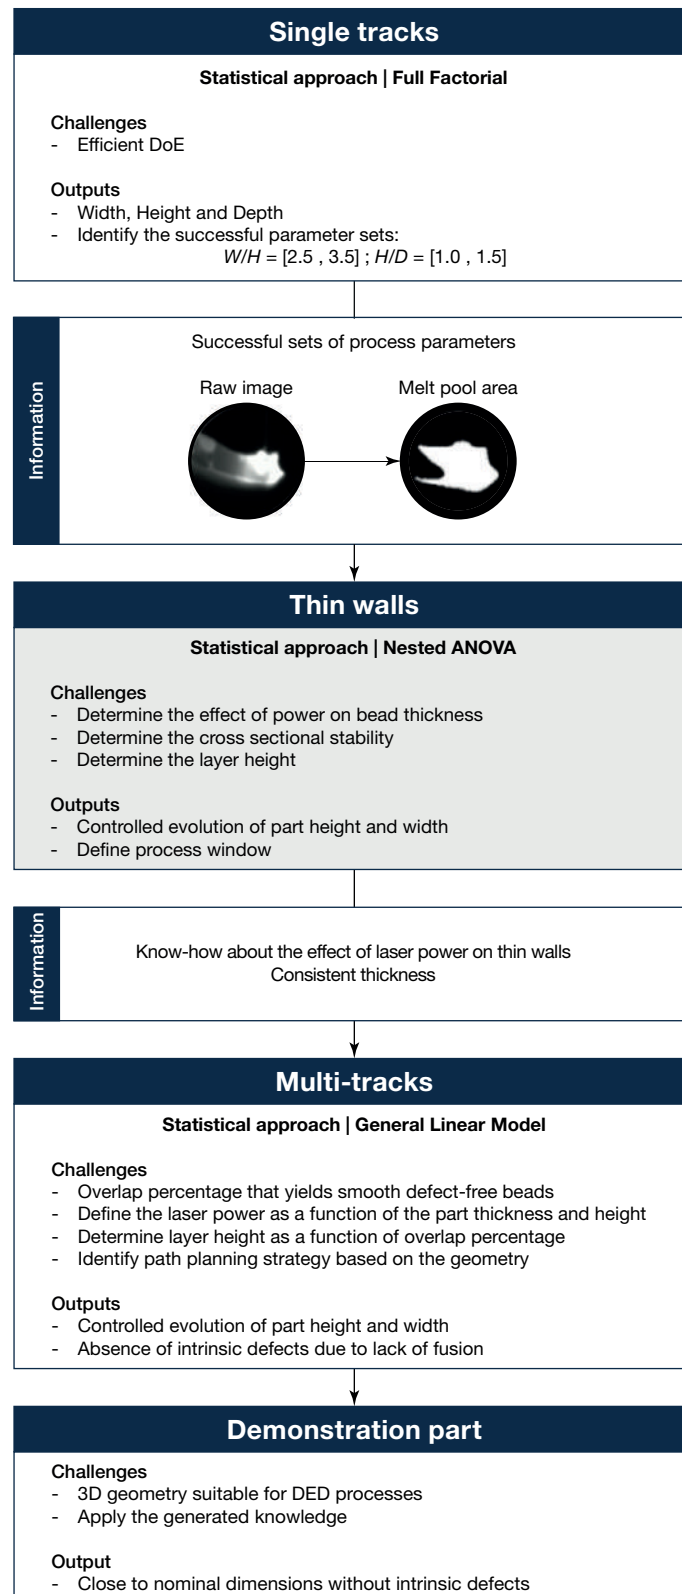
Single tracks

Statistical approach | Full Factorial

Challenges
- Efficient DoE

Outputs
- Width, Height and Depth
- Identify the successful parameter sets:
$W/H$ = [2.5 , 3.5] ; $H/D$ = [1.0 , 1.5]

Information

Successful sets of process parameters

Raw image

Melt pool area

Thin walls

Statistical approach | Nested ANOVA

Challenges
- Determine the effect of power on bead thickness
- Determine the cross sectional stability
- Determine the layer height

Outputs
- Controlled evolution of part height and width
- Define process window

Information

Know-how about the effect of laser power on thin walls
Consistent thickness

Multi-tracks

Statistical approach | General Linear Model

Challenges
- Overlap percentage that yields smooth defect-free beads
- Define the laser power as a function of the part thickness and height
- Determine layer height as a function of overlap percentage
- Identify path planning strategy based on the geometry

Outputs
- Controlled evolution of part height and width
- Absence of intrinsic defects due to lack of fusion

Demonstration part

Challenges
- 3D geometry suitable for DED processes
- Apply the generated knowledge

Output
- Close to nominal dimensions without intrinsic defects